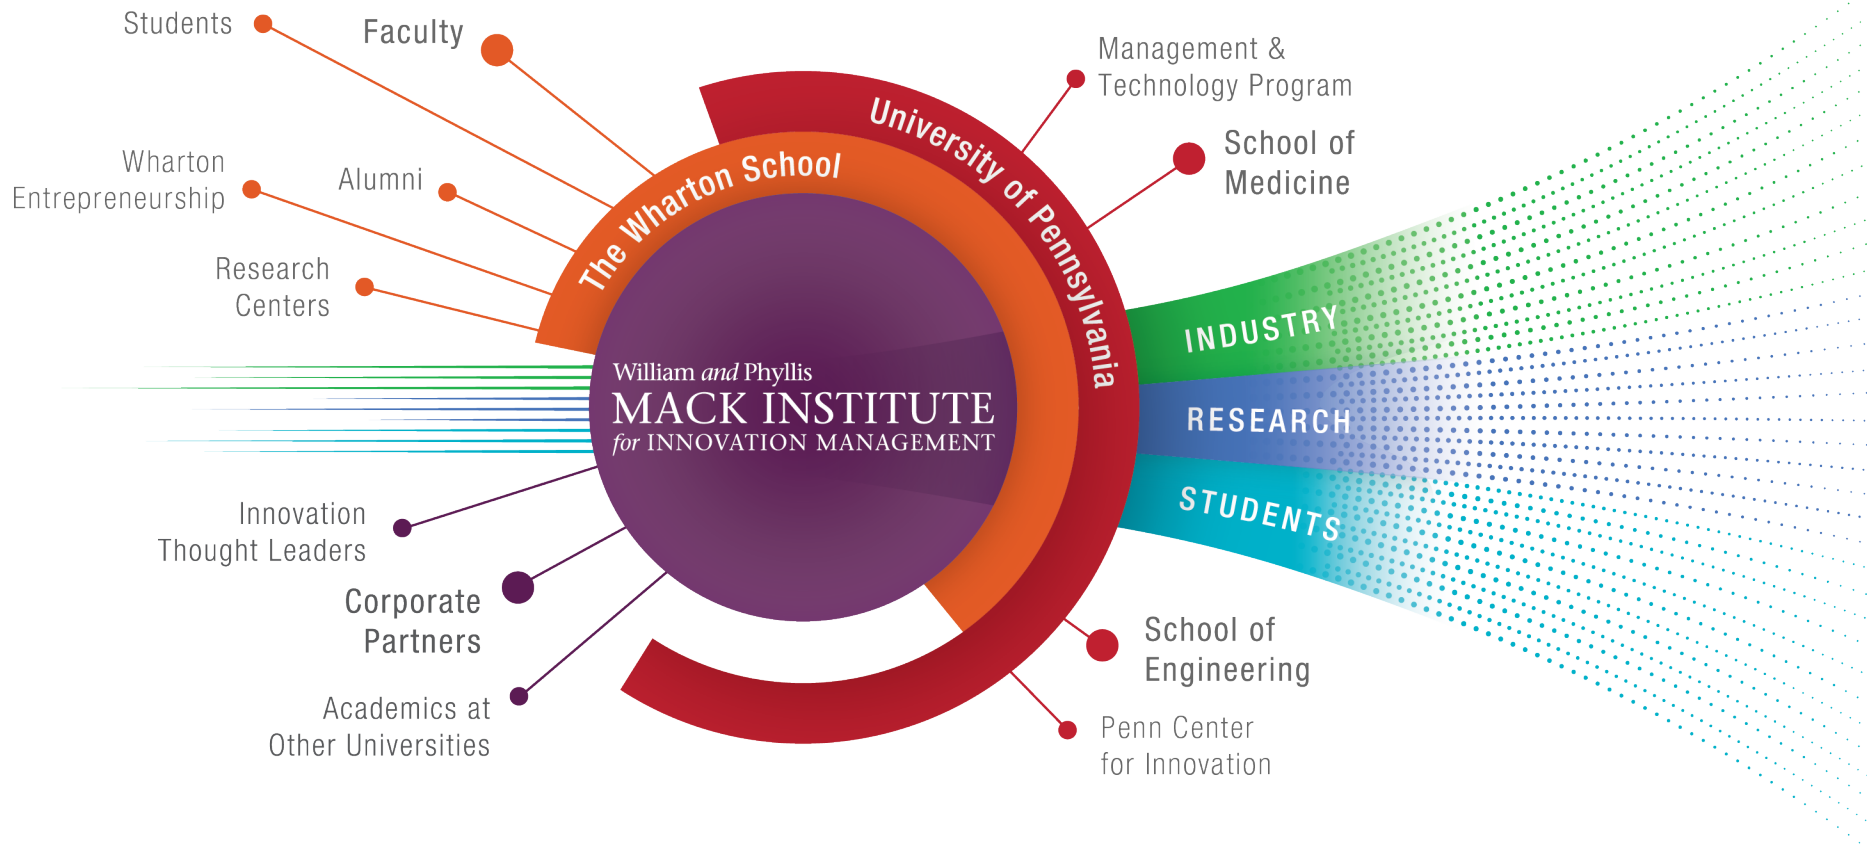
Students

Faculty

Wharton Entrepreneurship

Alumni

Research Centers

The Wharton School

University of Pennsylvania

Management & Technology Program

School of Medicine

William and Phyllis
MACK INSTITUTE
for INNOVATION MANAGEMENT

INDUSTRY

RESEARCH

STUDENTS

Innovation Thought Leaders

Corporate Partners

Academics at Other Universities

School of Engineering

Penn Center for Innovation